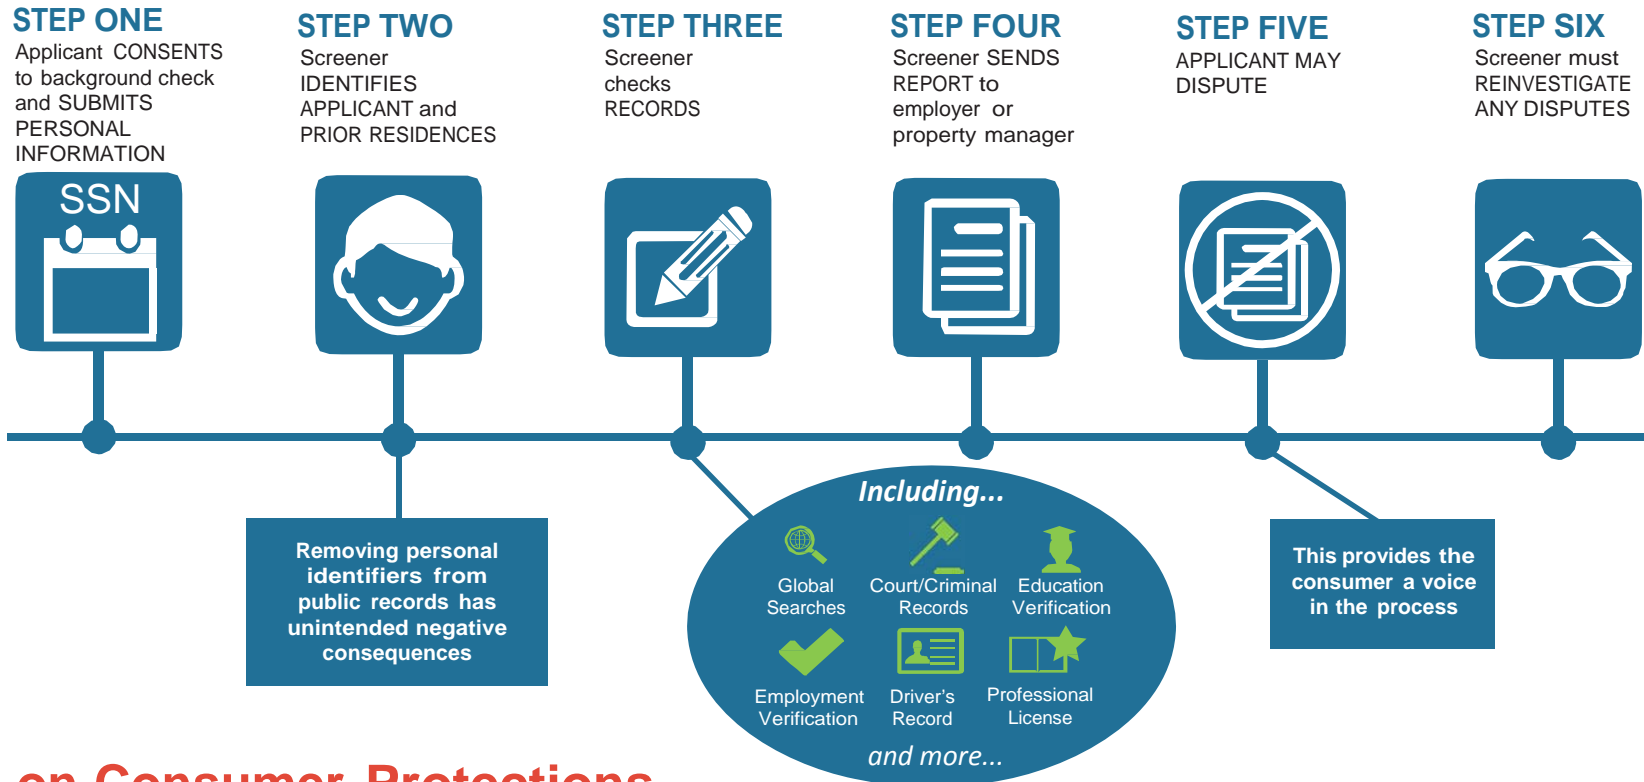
STEP ONE
Applicant CONSENTS to background check and SUBMITS PERSONAL INFORMATION

STEP TWO
Screener IDENTIFIES APPLICANT and PRIOR RESIDENCES

STEP THREE
Screener checks RECORDS

STEP FOUR
Screener SENDS REPORT to employer or property manager

STEP FIVE
APPLICANT MAY DISPUTE

STEP SIX
Screener must REINVESTIGATE ANY DISPUTES

SSN

Removing personal identifiers from public records has unintended negative consequences

Including...
Global Searches
Court/Criminal Records
Education Verification
Employment Verification
Driver's Record
Professional License
and more...

This provides the consumer a voice in the process

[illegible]on Consumer Protections